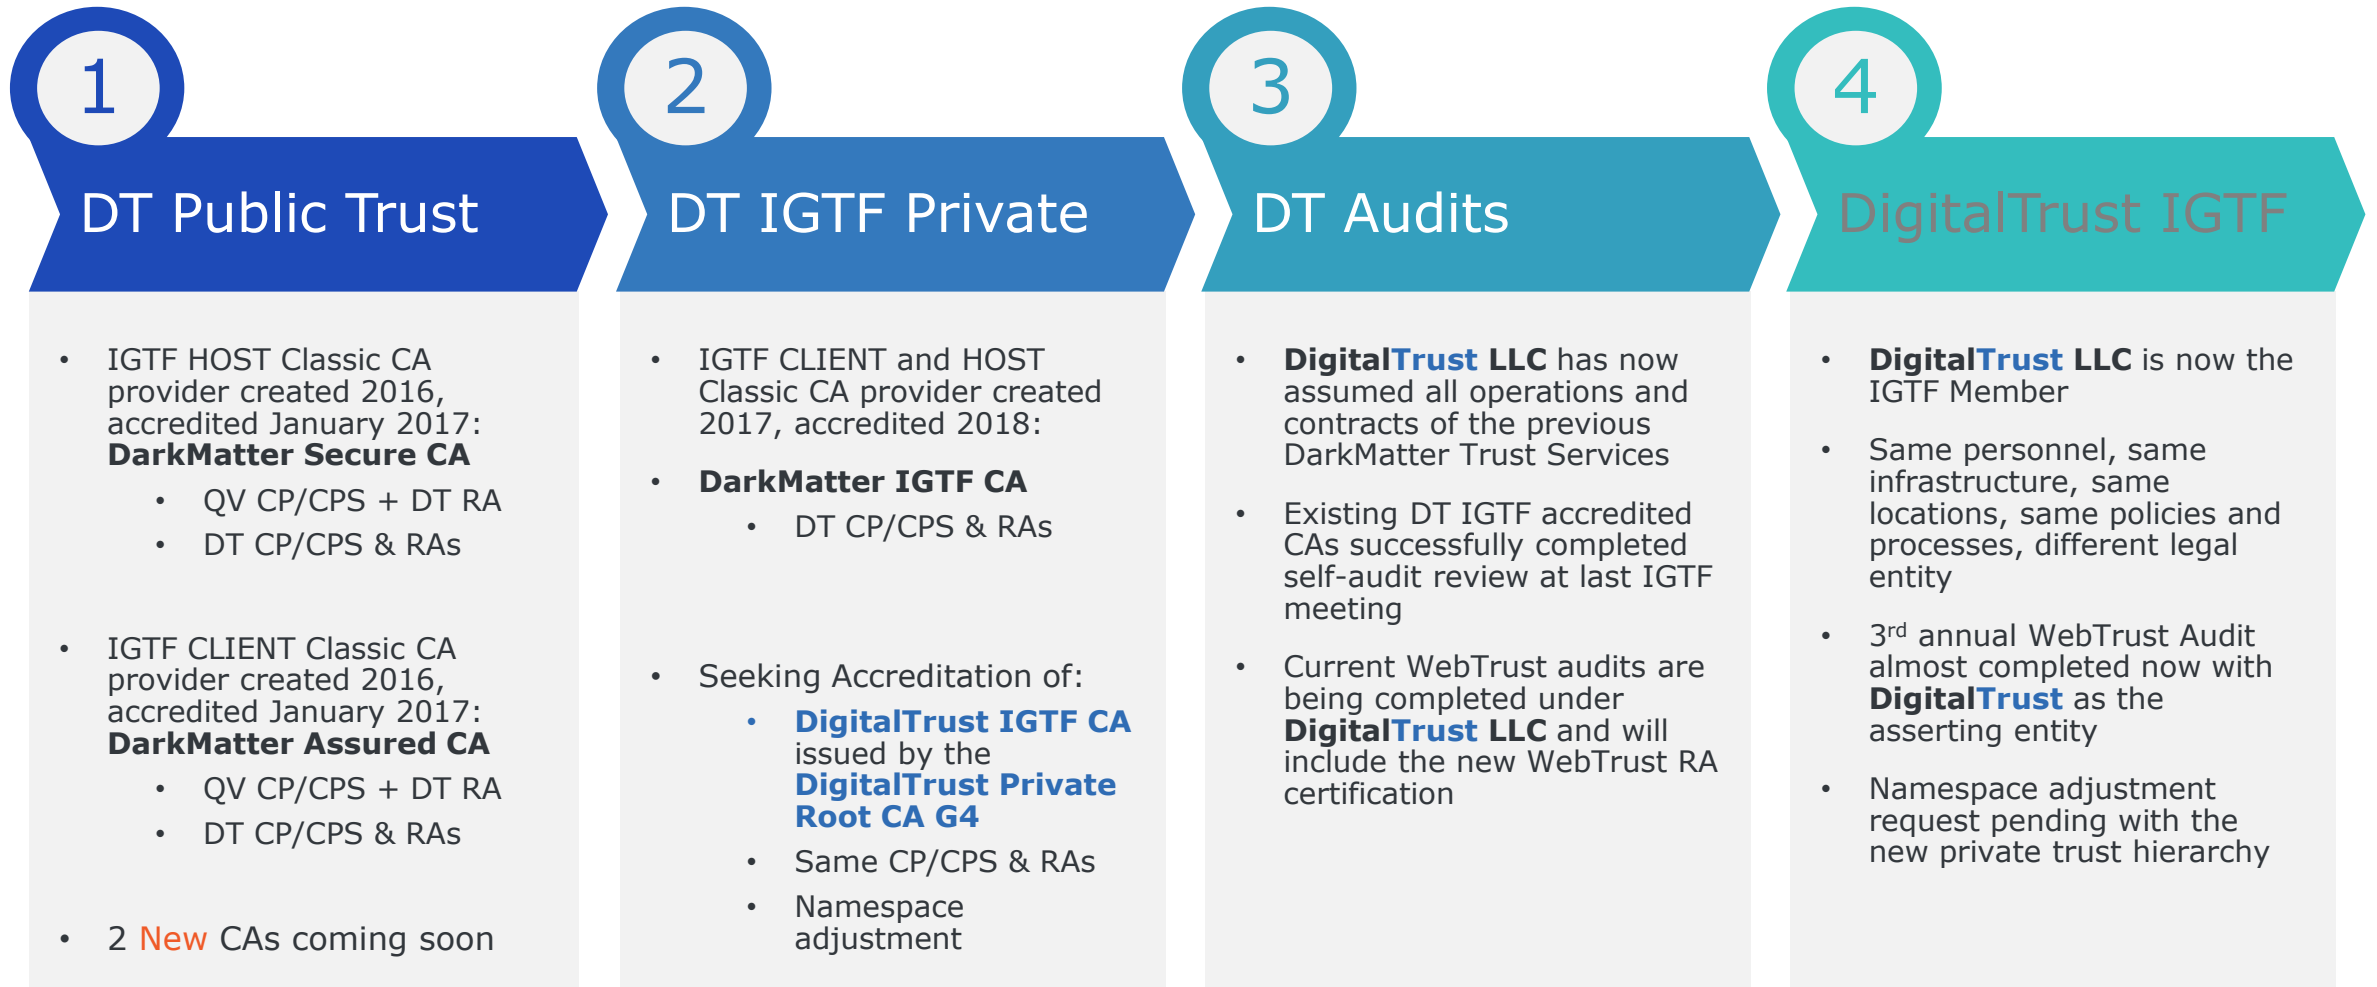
1

DT Public Trust

- IGTF HOST Classic CA provider created 2016, accredited January 2017: **DarkMatter Secure CA**
  - QV CP/CPS + DT RA
  - DT CP/CPS & RAs

- IGTF CLIENT Classic CA provider created 2016, accredited January 2017: **DarkMatter Assured CA**
  - QV CP/CPS + DT RA
  - DT CP/CPS & RAs

- 2 New CAs coming soon

2

DT IGTF Private

- IGTF CLIENT and HOST Classic CA provider created 2017, accredited 2018:

- **DarkMatter IGTF CA**
  - DT CP/CPS & RAs

- Seeking Accreditation of:
  - **DigitalTrust IGTF CA** issued by the **DigitalTrust Private Root CA G4**
  - Same CP/CPS & RAs
  - Namespace adjustment

3

DT Audits

- **DigitalTrust LLC** has now assumed all operations and contracts of the previous DarkMatter Trust Services

- Existing DT IGTF accredited CAs successfully completed self-audit review at last IGTF meeting

- Current WebTrust audits are being completed under **DigitalTrust LLC** and will include the new WebTrust RA certification

4

DigitalTrust IGTF

- **DigitalTrust LLC** is now the IGTF Member

- Same personnel, same infrastructure, same locations, same policies and processes, different legal entity

- 3$^{rd}$ annual WebTrust Audit almost completed now with **DigitalTrust** as the asserting entity

- Namespace adjustment request pending with the new private trust hierarchy